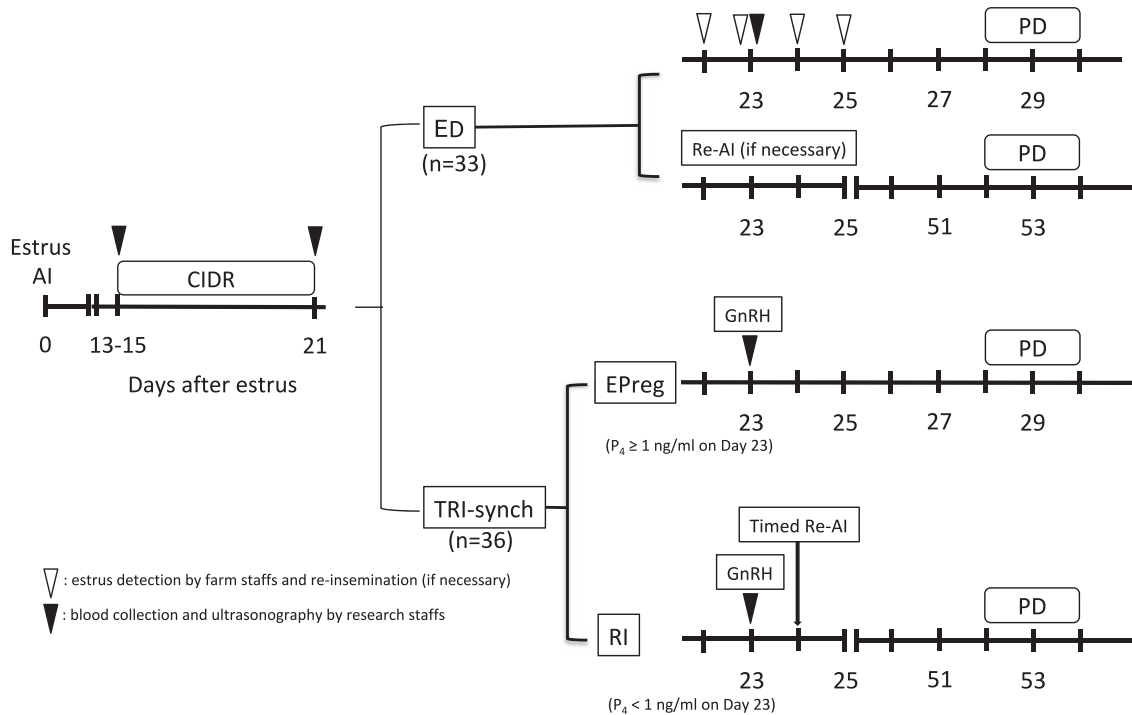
PD

23 25 27 29

ED
(n=33)

Re-AI (if necessary)

PD

23 25 51 53

Estrus
AI

CIDR

0 13-15 21

Days after estrus

GnRH

PD

EPreg

23 25 27 29

($P_4 \geq 1$ ng/ml on Day 23)

TRI-synch
(n=36)

Timed Re-AI

GnRH

: estrus detection by farm staffs and re-insemination (if necessary)

: blood collection and ultrasonography by research staffs

PD

RI

23 25 51 53

($P_4 < 1$ ng/ml on Day 23)